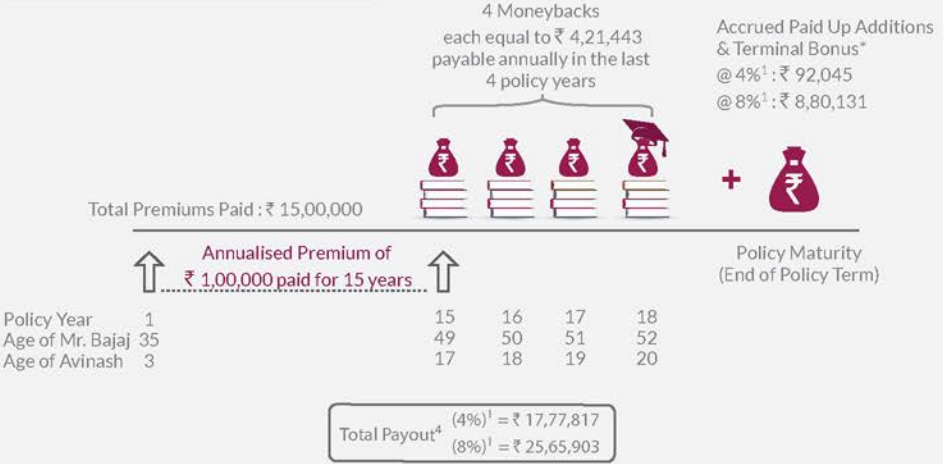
4 Moneybacks
each equal to ₹ 4,21,443
payable annually in the last
4 policy years

Accrued Paid Up Additions
& Terminal Bonus*
@ 4%$^1$ : ₹ 92,045
@ 8%$^1$ : ₹ 8,80,131

₹ ₹ ₹ ₹ + ₹

Total Premiums Paid : ₹ 15,00,000

Annualised Premium of
₹ 1,00,000 paid for 15 years

Policy Maturity
(End of Policy Term)

| | | | | | |
|---|---|---|---|---|---|
| Policy Year | 1 | 15 | 16 | 17 | 18 |
| Age of Mr. Bajaj | 35 | 49 | 50 | 51 | 52 |
| Age of Avinash | 3 | 17 | 18 | 19 | 20 |

Total Payout$^4$ $(4\%)^1$ = ₹ 17,77,817
$(8\%)^1$ = ₹ 25,65,903